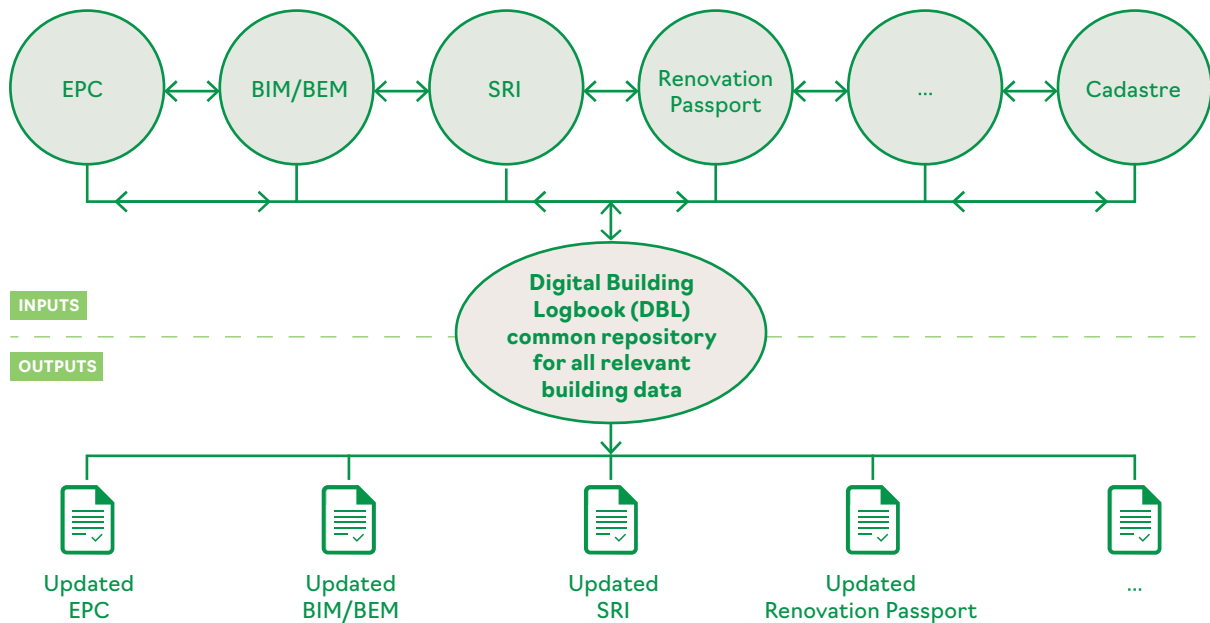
EPC

BIM/BEM

SRI

Renovation Passport

...

Cadastre

INPUTS

OUTPUTS

Digital Building Logbook (DBL) common repository for all relevant building data

Updated EPC

Updated BIM/BEM

Updated SRI

Updated Renovation Passport

...